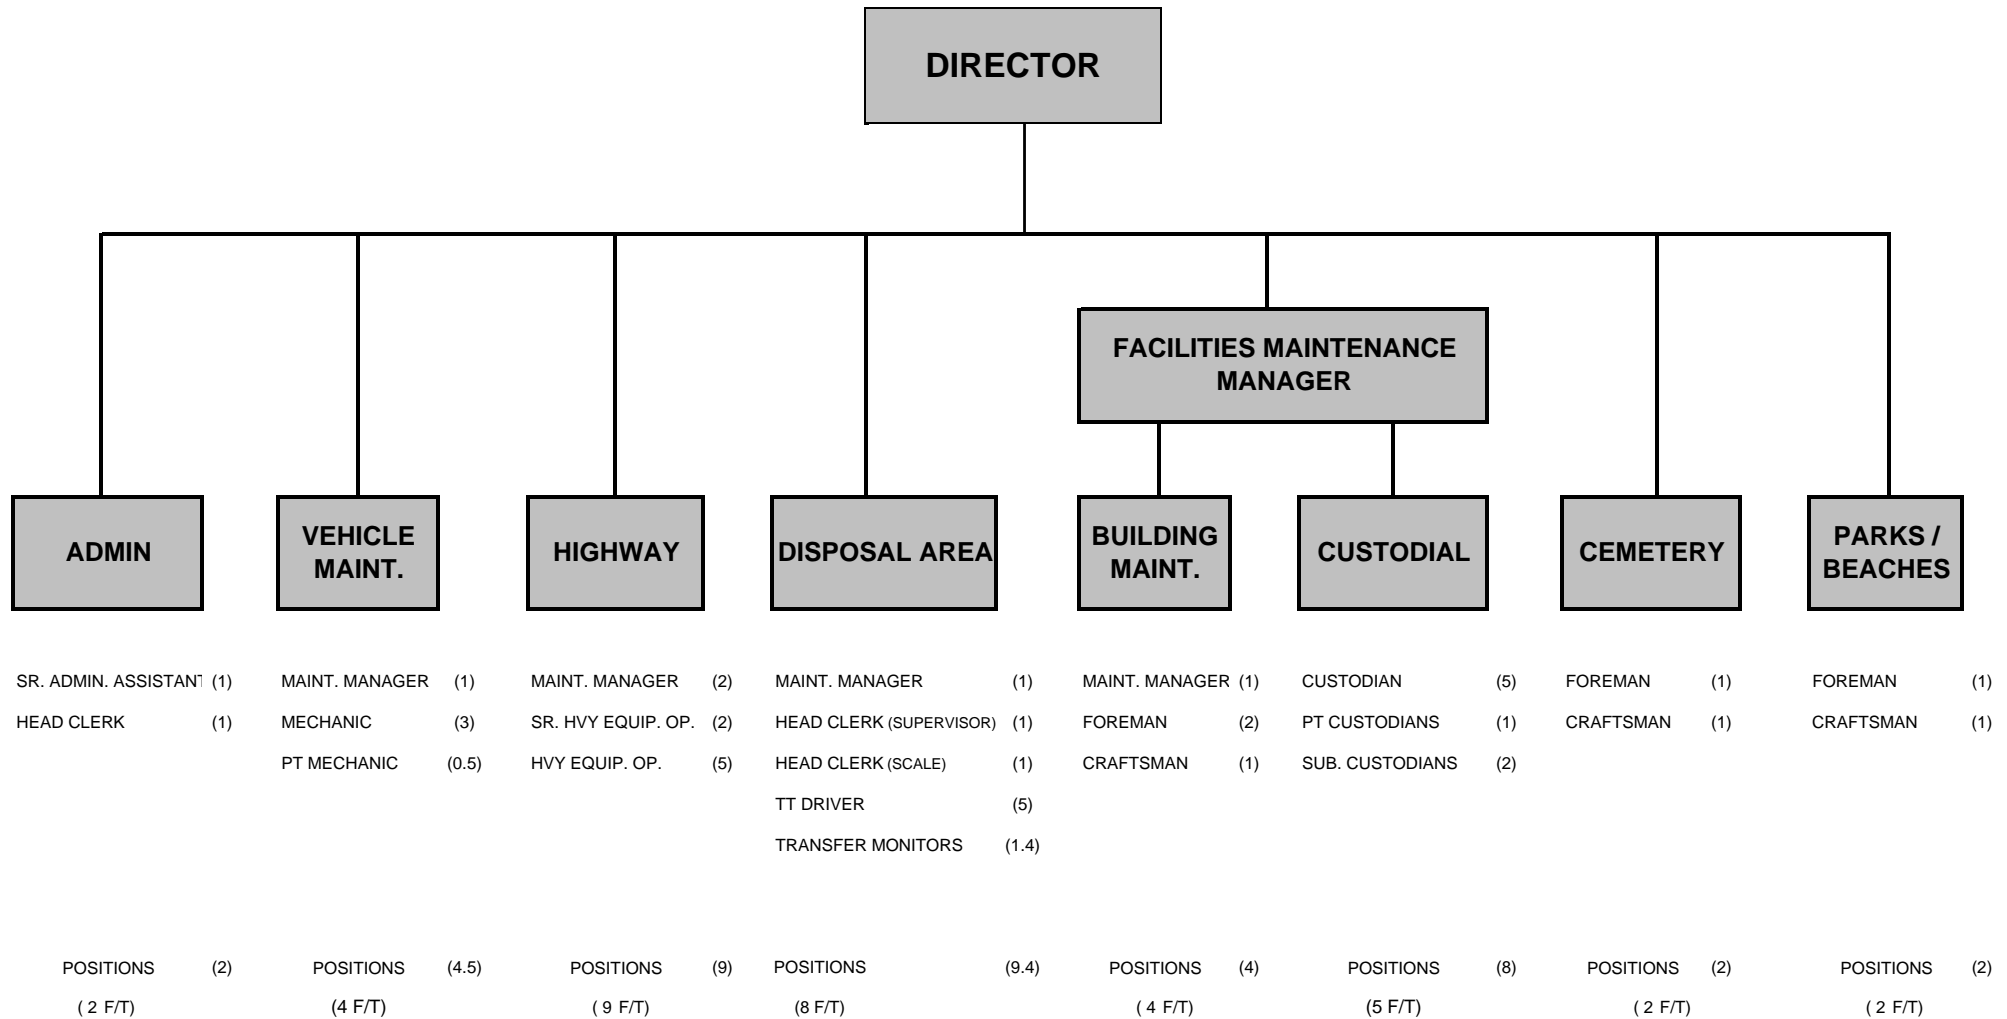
DIRECTOR

FACILITIES MAINTENANCE MANAGER

ADMIN

SR. ADMIN. ASSISTANT (1)
HEAD CLERK (1)

POSITIONS (2)
( 2 F/T)

VEHICLE MAINT.

MAINT. MANAGER (1)
MECHANIC (3)
PT MECHANIC (0.5)

POSITIONS (4.5)
(4 F/T)

HIGHWAY

MAINT. MANAGER (2)
SR. HVY EQUIP. OP. (2)
HVY EQUIP. OP. (5)

POSITIONS (9)
( 9 F/T)

DISPOSAL AREA

MAINT. MANAGER (1)
HEAD CLERK (SUPERVISOR) (1)
HEAD CLERK (SCALE) (1)
TT DRIVER (5)
TRANSFER MONITORS (1.4)

POSITIONS (9.4)
(8 F/T)

BUILDING MAINT.

MAINT. MANAGER (1)
FOREMAN (2)
CRAFTSMAN (1)

POSITIONS (4)
( 4 F/T)

CUSTODIAL

CUSTODIAN (5)
PT CUSTODIANS (1)
SUB. CUSTODIANS (2)

POSITIONS (8)
(5 F/T)

CEMETERY

FOREMAN (1)
CRAFTSMAN (1)

POSITIONS (2)
( 2 F/T)

PARKS / BEACHES

FOREMAN (1)
CRAFTSMAN (1)

POSITIONS (2)
( 2 F/T)